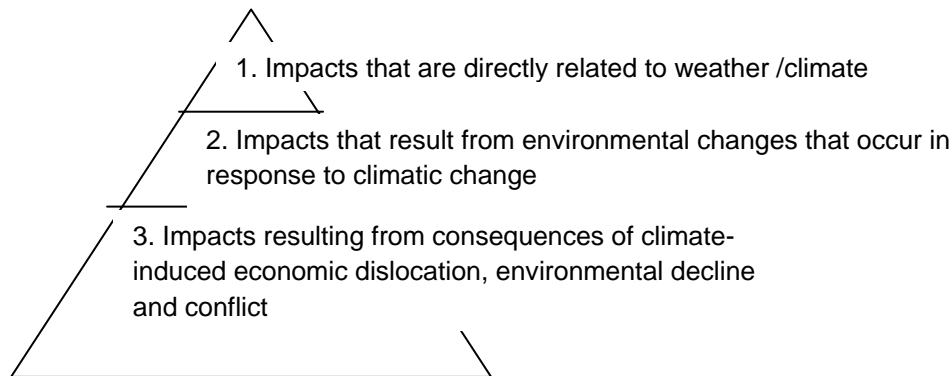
1. Impacts that are directly related to weather /climate

2. Impacts that result from environmental changes that occur in response to climatic change

3. Impacts resulting from consequences of climate-induced economic dislocation, environmental decline and conflict